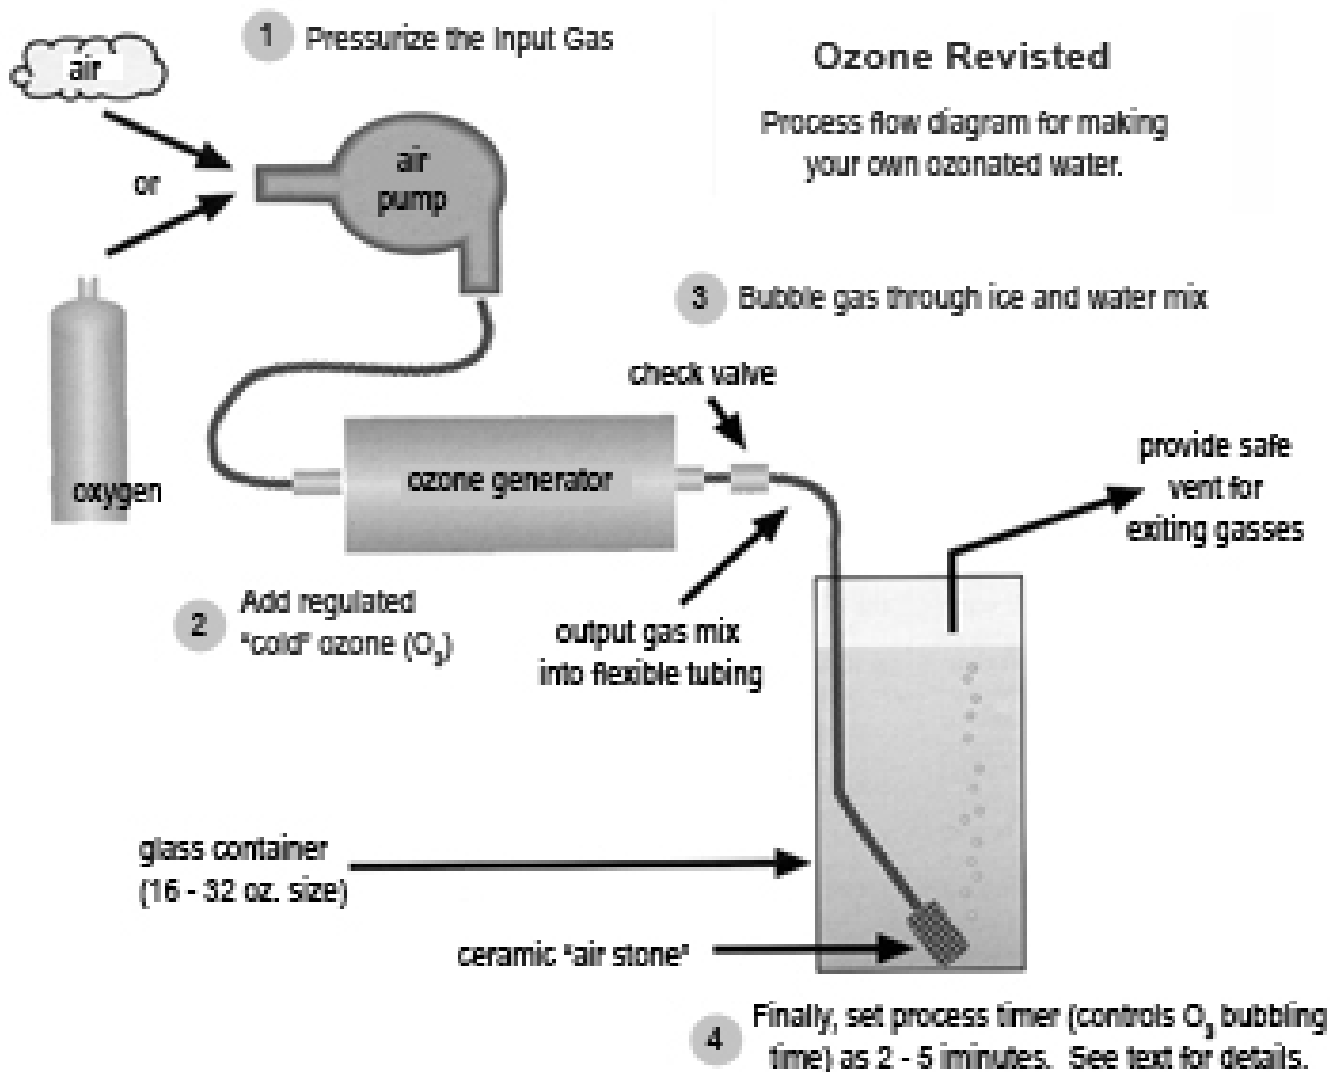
1 Pressurize the Input Gas

Ozone Revisted

Process flow diagram for making your own ozonated water.

air

or

air pump

oxygen

3 Bubble gas through ice and water mix

check valve

ozone generator

provide safe vent for exiting gasses

2 Add regulated "cold" ozone ($O_3$)

output gas mix into flexible tubing

glass container (16 - 32 oz. size)

ceramic "air stone"

4 Finally, set process timer (controls $O_3$ bubbling time) as 2 - 5 iminutes. See text for details.